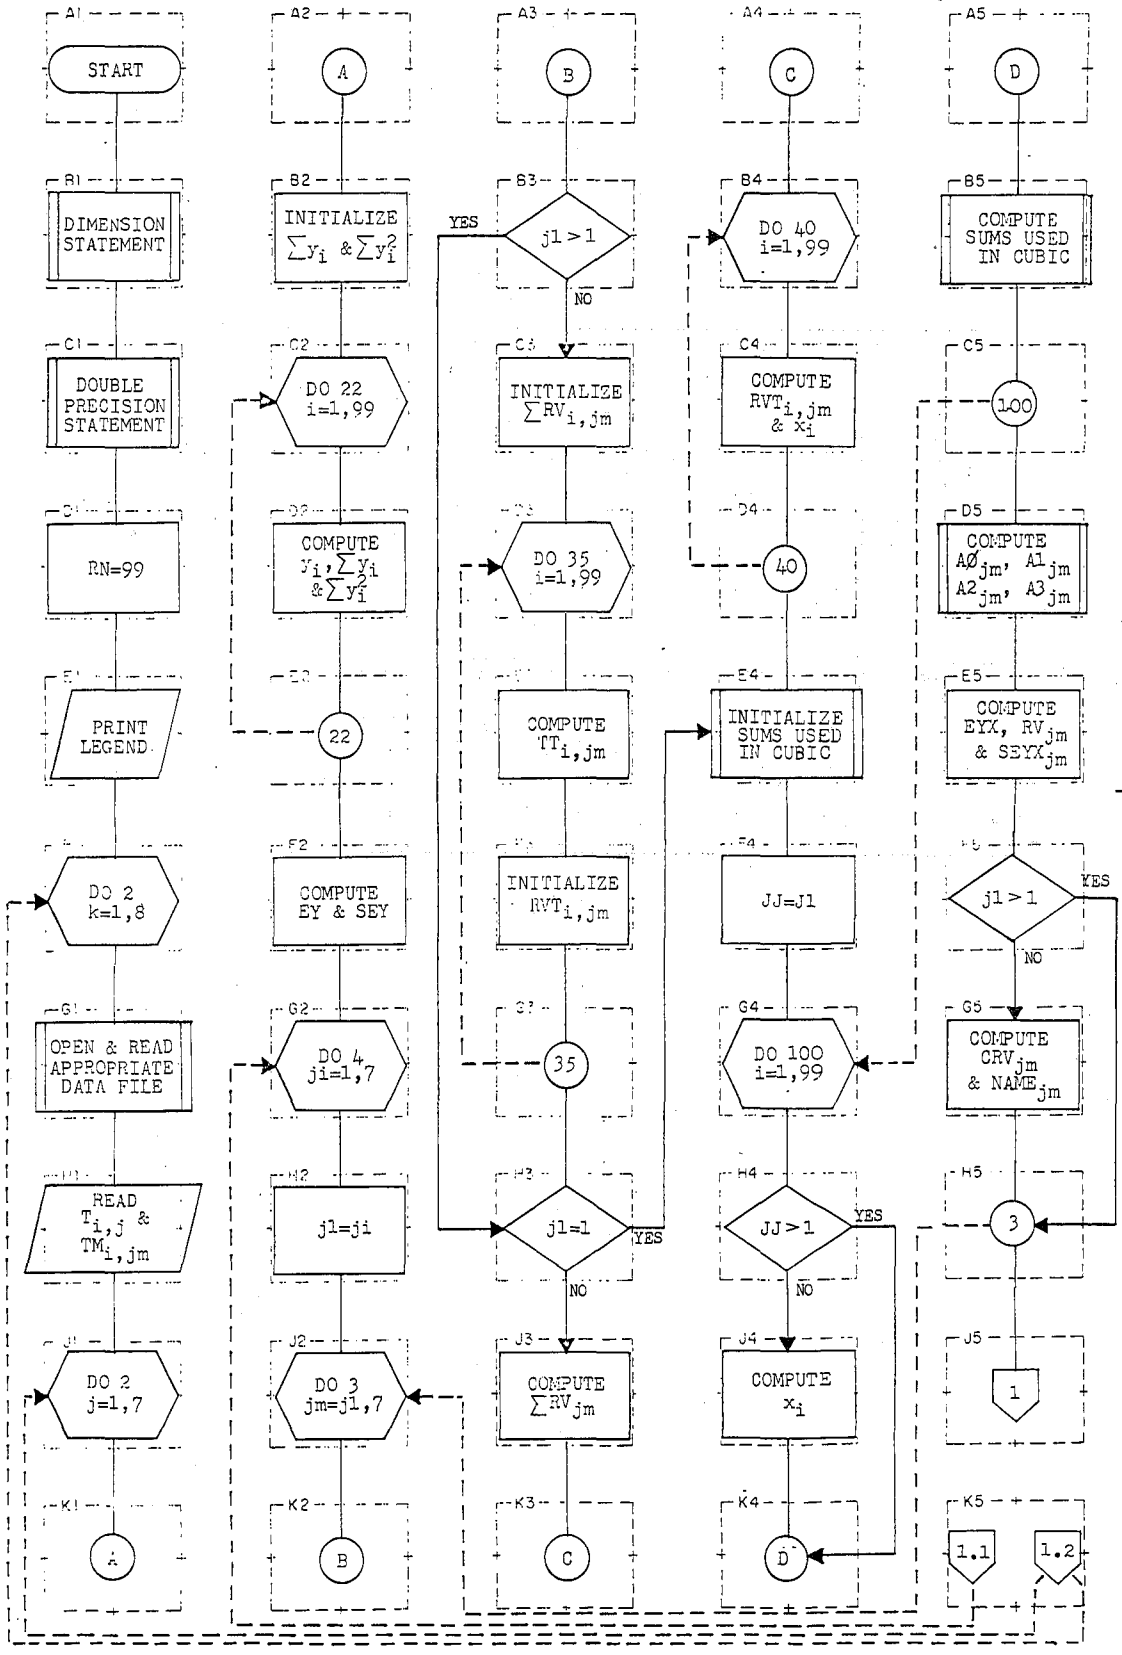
A1
START

B1
DIMENSION STATEMENT

C1
DOUBLE PRECISION STATEMENT

D1
RN=99

E1
PRINT LEGEND

F1
DO 2 k=1,8

G1
OPEN & READ APPROPRIATE DATA FILE

H1
READ $T_{i,j}$ & $TM_{i,jm}$

J1
DO 2 j=1,7

K1
A

A2
A

B2
INITIALIZE $\sum y_i$ & $\sum y_i^2$

C2
DO 22 i=1,99

D2
COMPUTE $y_i$, $\sum y_i$ & $\sum y_i^2$

E2
22

F2
COMPUTE EY & SEY

G2
DO 4 ji=1,7

H2
j1=ji

J2
DO 3 jm=j1,7

K2
B

A3
B

B3
YES
j1 > 1
NO

C3
INITIALIZE $\sum RV_{i,jm}$

D3
DO 35 i=1,99

E3
COMPUTE $TT_{i,jm}$

F3
INITIALIZE $RVT_{i,jm}$

G3
35

H3
j1=1
YES
NO

J3
COMPUTE $\sum RV_{jm}$

K3
C

A4
C

B4
DO 40 i=1,99

C4
COMPUTE $RVT_{i,jm}$ & $x_i$

D4
40

E4
INITIALIZE SUMS USED IN CUBIC

F4
JJ=J1

G4
DO 100 i=1,99

H4
JJ > 1
YES
NO

J4
COMPUTE $x_i$

K4
D

A5
D

B5
COMPUTE SUMS USED IN CUBIC

C5
100

D5
COMPUTE $AØ_{jm}$, $A1_{jm}$ $A2_{jm}$, $A3_{jm}$

E5
COMPUTE EYX, $RV_{jm}$ & $SEYX_{jm}$

F5
j1 > 1
YES
NO

G5
COMPUTE $CRV_{jm}$ & $NAME_{jm}$

H5
3

J5
1

K5
1.1
1.2